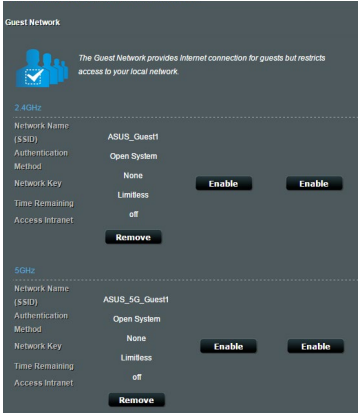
Guest Network

The Guest Network provides Internet connection for guests but restricts access to your local network.

2.4GHz

Network Name (SSID)
ASUS_Guest1
Authentication Method
Open System
Network Key
None
Time Remaining
Limitless
Access Intranet
off

Enable
Enable
Remove

5GHz

Network Name (SSID)
ASUS_5G_Guest1
Authentication Method
Open System
Network Key
None
Time Remaining
Limitless
Access Intranet
off

Enable
Enable
Remove